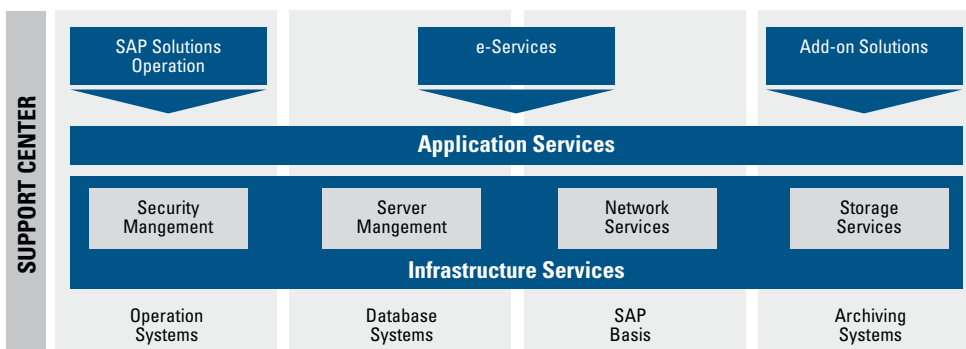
SUPPORT CENTER

SAP Solutions Operation

e-Services

Add-on Solutions

Application Services

Security Mangement

Server Mangement

Network Services

Storage Services

Infrastructure Services

Operation Systems

Database Systems

SAP Basis

Archiving Systems